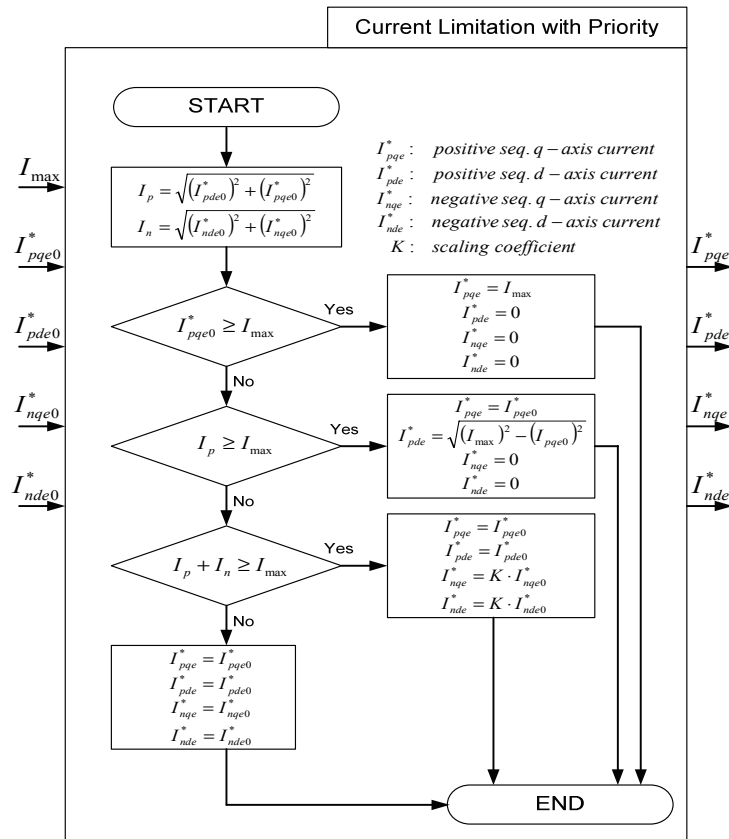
Current Limitation with Priority

START

$I_{\max}$

$I_{pqe0}^*$

$I_{pde0}^*$

$I_{nqe0}^*$

$I_{nde0}^*$

$I_p = \sqrt{(I_{pde0}^*)^2 + (I_{pqe0}^*)^2}$
$I_n = \sqrt{(I_{nde0}^*)^2 + (I_{nqe0}^*)^2}$

$I_{pqe}^*$ : positive seq. $q-$axis current
$I_{pde}^*$ : positive seq. $d-$axis current
$I_{nqe}^*$ : negative seq. $q-$axis current
$I_{nde}^*$ : negative seq. $d-$axis current
$K$ : scaling coefficient

$I_{pqe}^*$

$I_{pde}^*$

$I_{nqe}^*$

$I_{nde}^*$

$I_{pqe0}^* \geq I_{\max}$

Yes

$I_{pqe}^* = I_{\max}$
$I_{pde}^* = 0$
$I_{nqe}^* = 0$
$I_{nde}^* = 0$

No

$I_p \geq I_{\max}$

Yes

$I_{pqe}^* = I_{pqe0}^*$
$I_{pde}^* = \sqrt{(I_{\max})^2 - (I_{pqe0})^2}$
$I_{nqe}^* = 0$
$I_{nde}^* = 0$

No

$I_p + I_n \geq I_{\max}$

Yes

$I_{pqe}^* = I_{pqe0}^*$
$I_{pde}^* = I_{pde0}^*$
$I_{nqe}^* = K \cdot I_{nqe0}^*$
$I_{nde}^* = K \cdot I_{nde0}^*$

No

$I_{pqe}^* = I_{pqe0}^*$
$I_{pde}^* = I_{pde0}^*$
$I_{nqe}^* = I_{nqe0}^*$
$I_{nde}^* = I_{nde0}^*$

END